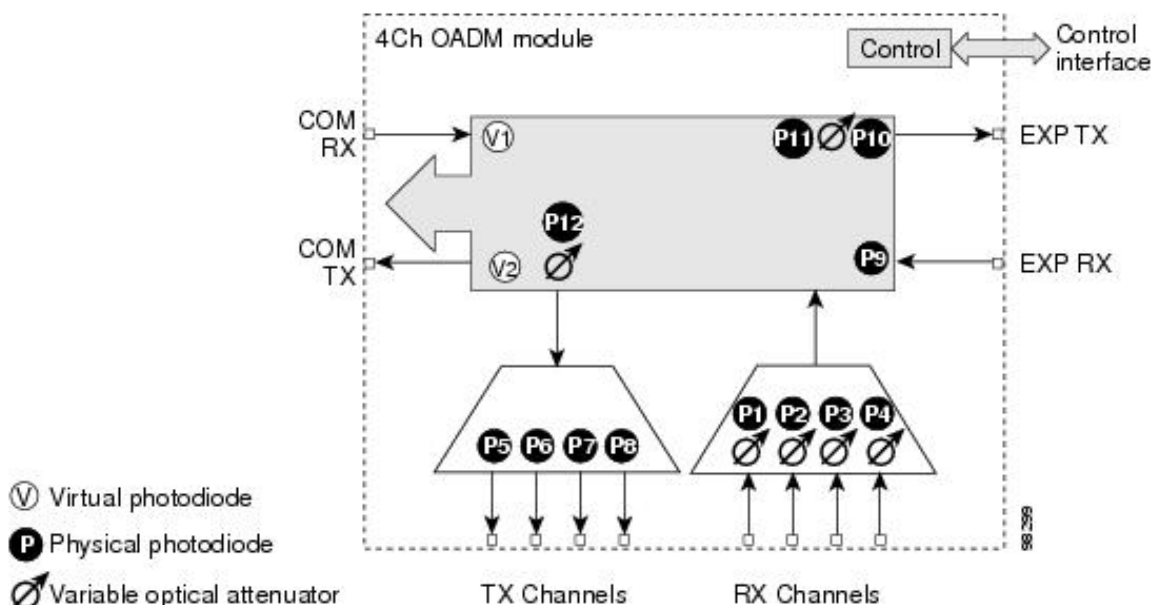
4Ch OADM module

Control

Control interface

COM RX

V1

P11

P10

EXP TX

P12

COM TX

V2

P9

EXP RX

P5 P6 P7 P8

P1 P2 P3 P4

98299

V Virtual photodiode

P Physical photodiode

Variable optical attenuator

TX Channels

RX Channels